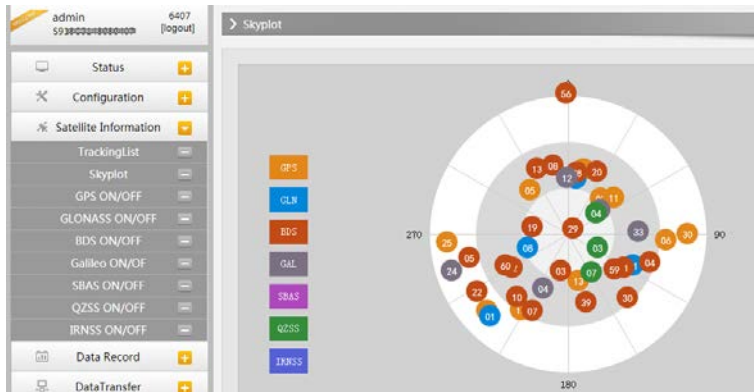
admin
5938C03188080008
6407
[logout]

Skyplot

Status
Configuration
Satellite Information
TrackingList
Skyplot
GPS ON/OFF
GLONASS ON/OFF
BDS ON/OFF
Galileo ON/OF
SBAS ON/OFF
QZSS ON/OFF
IRNSS ON/OFF
Data Record
DataTransfer

GPS
GLN
BDS
GAL
SBAS
QZSS
IRNSS

56
13
08
20
12
05
11
04
19
29
33
06
30
270
90
25
08
03
05
24
60
03
07
59
1
04
13
04
22
10
07
39
30
01
180